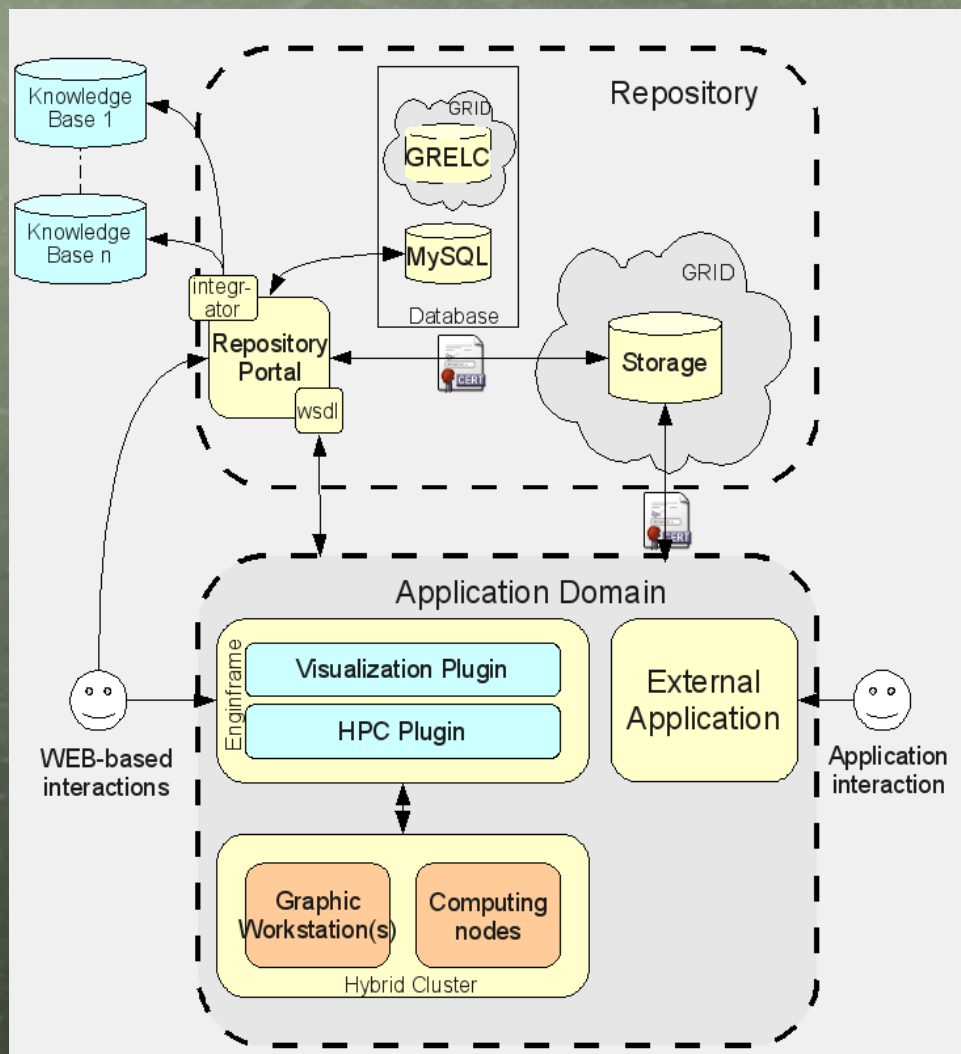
Knowledge Base 1

Knowledge Base n

Repository

GRID

GRELC

MySQL

Database

GRID

integrator

Repository Portal

wsdl

CERT

Storage

CERT

Application Domain

Enginframe

Visualization Plugin

HPC Plugin

External Application

WEB-based interactions

Application interaction

Graphic Workstation(s)

Computing nodes

Hybrid Cluster